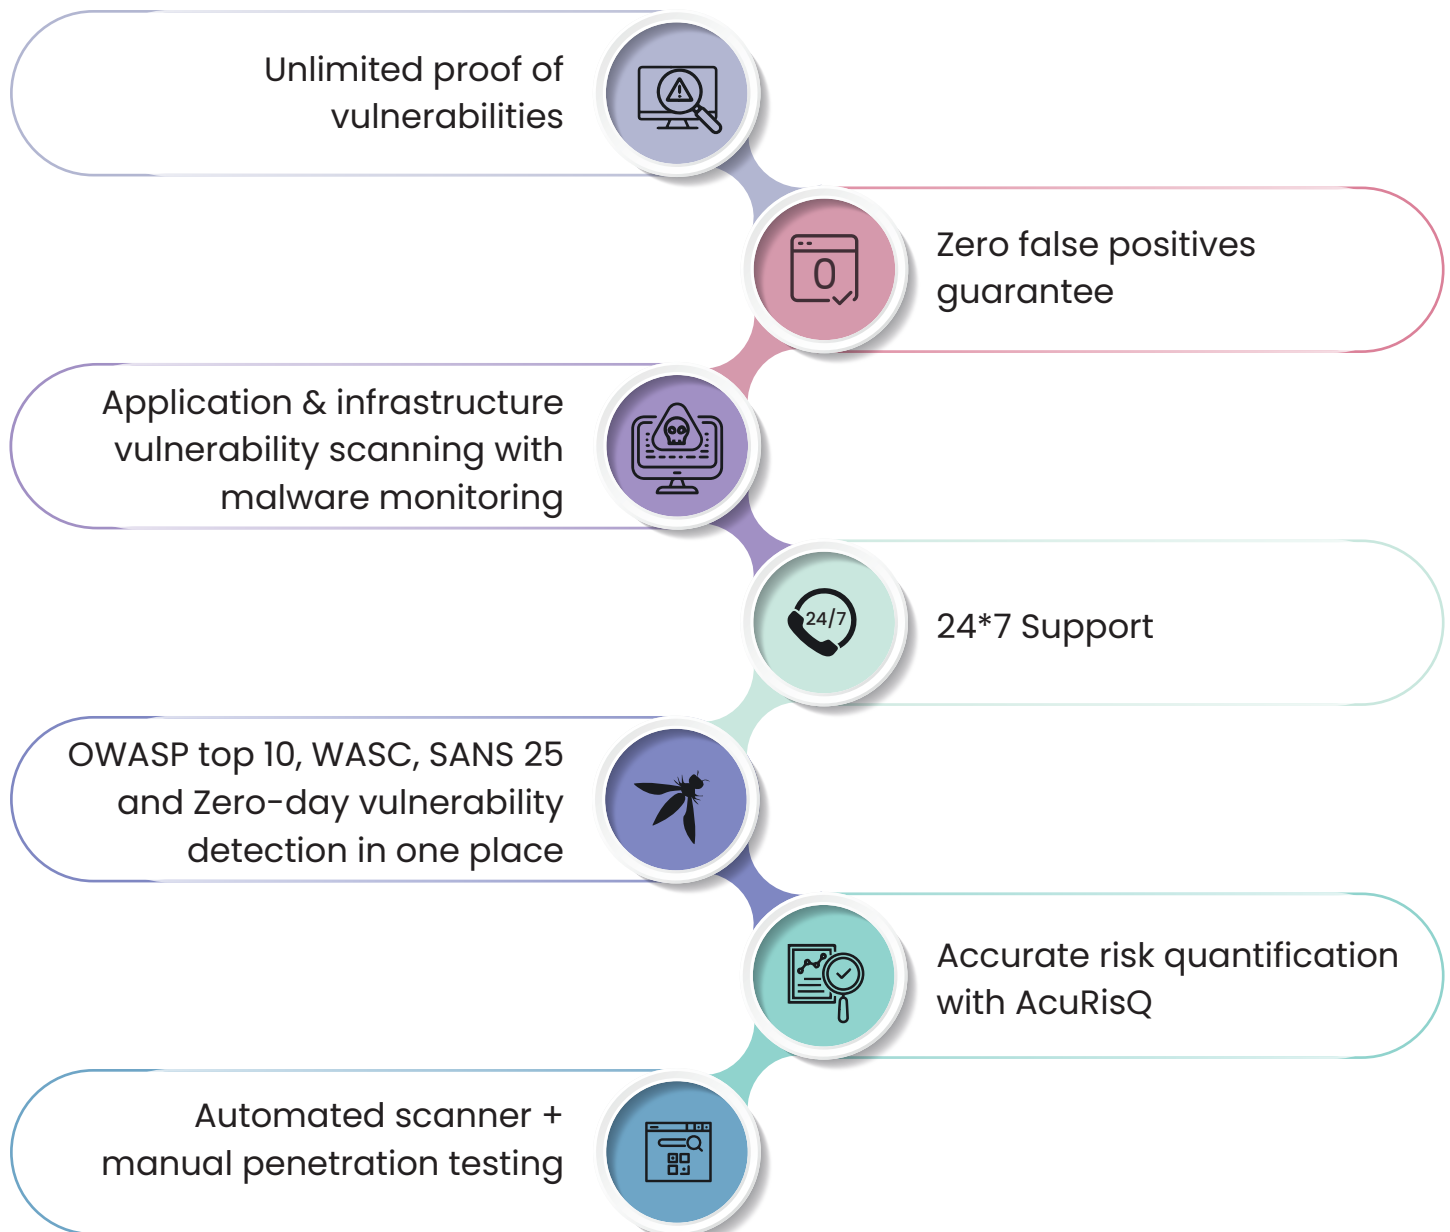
Unlimited proof of vulnerabilities

0

Zero false positives guarantee

Application & infrastructure vulnerability scanning with malware monitoring

24/7

24*7 Support

OWASP top 10, WASC, SANS 25 and Zero-day vulnerability detection in one place

Accurate risk quantification with AcuRisQ

Automated scanner + manual penetration testing